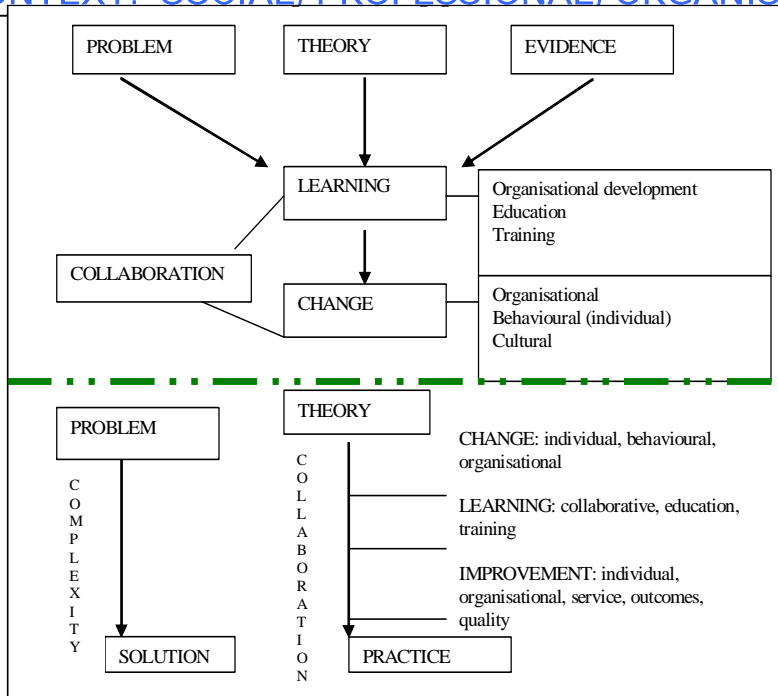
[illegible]NTEXT: SOCIAL/ PROFESSIONAL/ ORGANIS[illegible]

PROBLEM

THEORY

EVIDENCE

LEARNING

Organisational development
Education
Training

COLLABORATION

CHANGE

Organisational
Behavioural (individual)
Cultural

THEORY

PROBLEM

COMPLEXITY

COLLABORATION

CHANGE: individual, behavioural, organisational

LEARNING: collaborative, education, training

IMPROVEMENT: individual, organisational, service, outcomes, quality

SOLUTION

PRACTICE